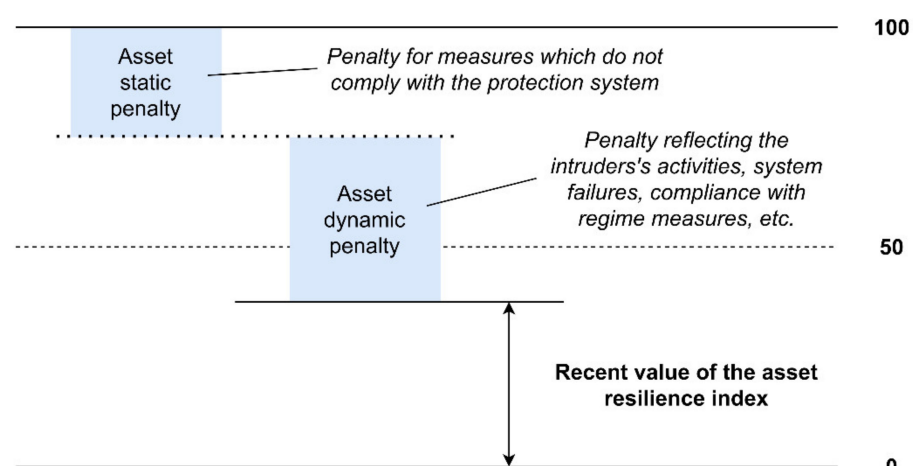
100

Asset static penalty

Penalty for measures which do not comply with the protection system

Penalty reflecting the intruders's activities, system failures, compliance with regime measures, etc.

Asset dynamic penalty

50

Recent value of the asset resilience index

0